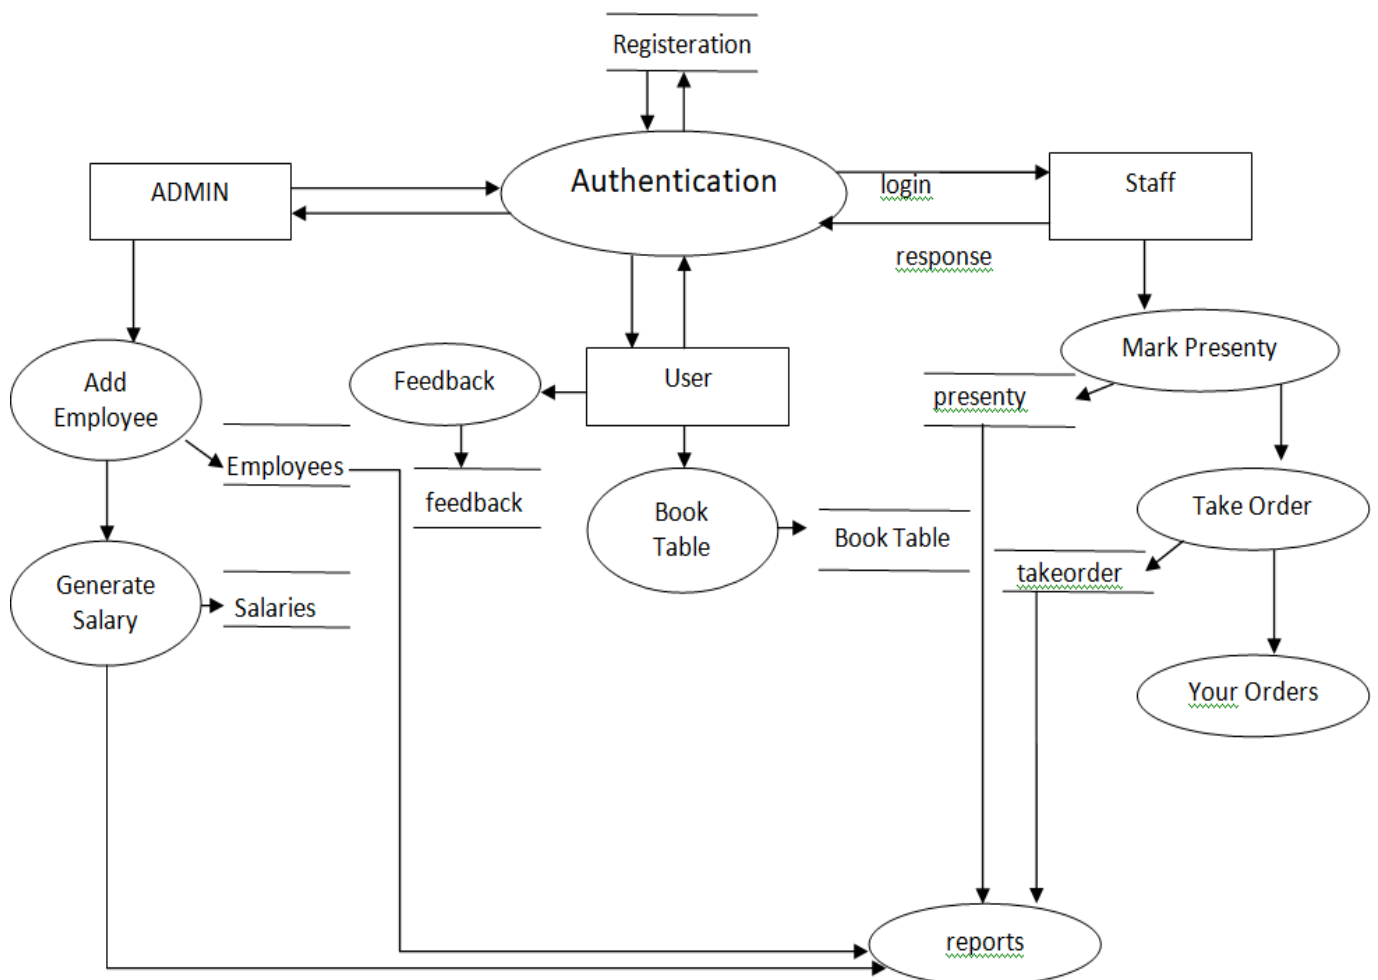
Registeration

ADMIN

Authentication

login

Staff

response

Mark Presenty

Add Employee

Feedback

User

presenty

Employees

feedback

Book Table

Book Table

Take Order

takeorder

Generate Salary

Salaries

Your Orders

reports